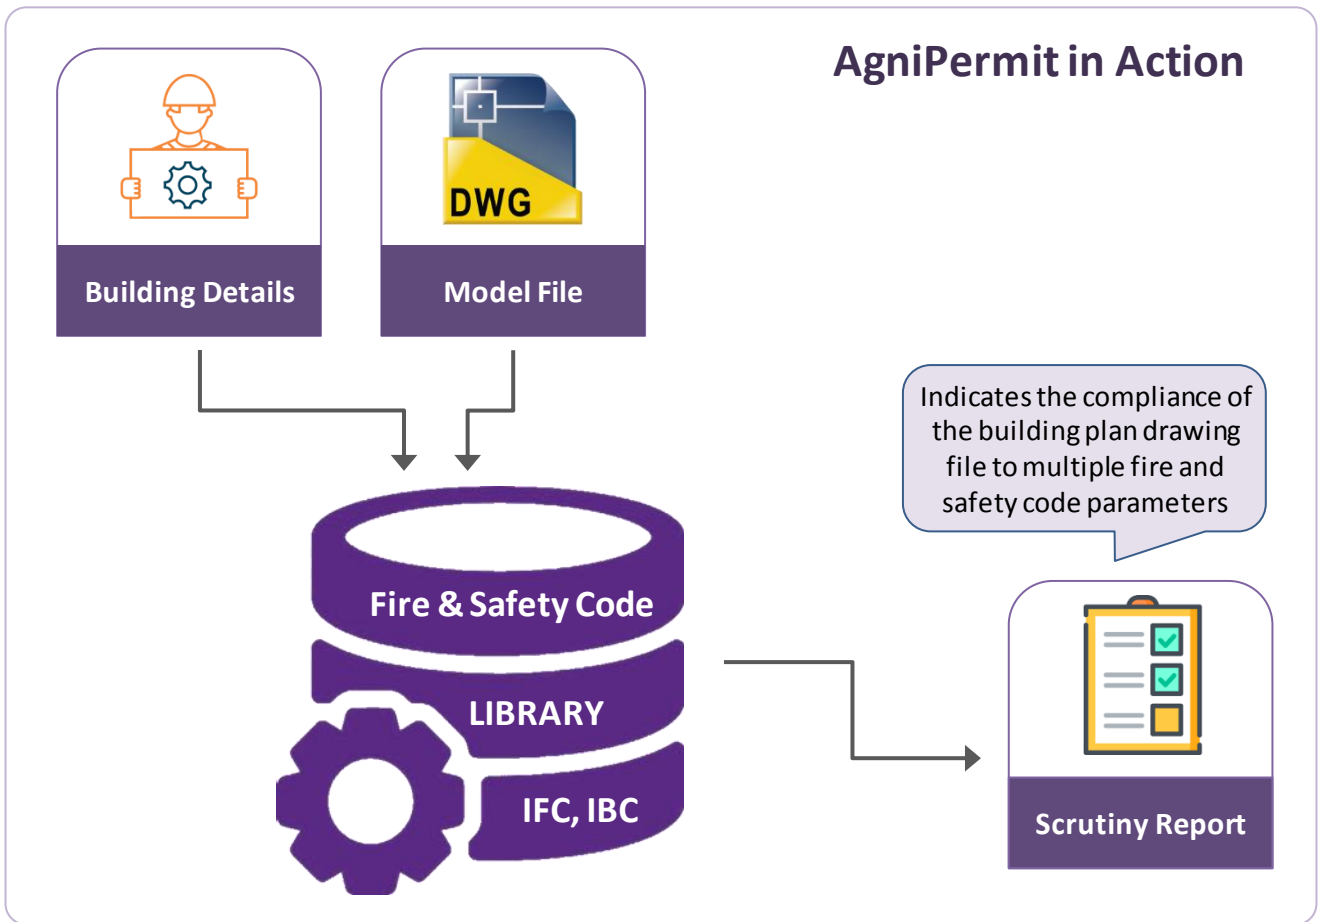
AgniPermit in Action

DWG

Building Details

Model File

Indicates the compliance of the building plan drawing file to multiple fire and safety code parameters

Fire & Safety Code

LIBRARY

IFC, IBC

Scrutiny Report